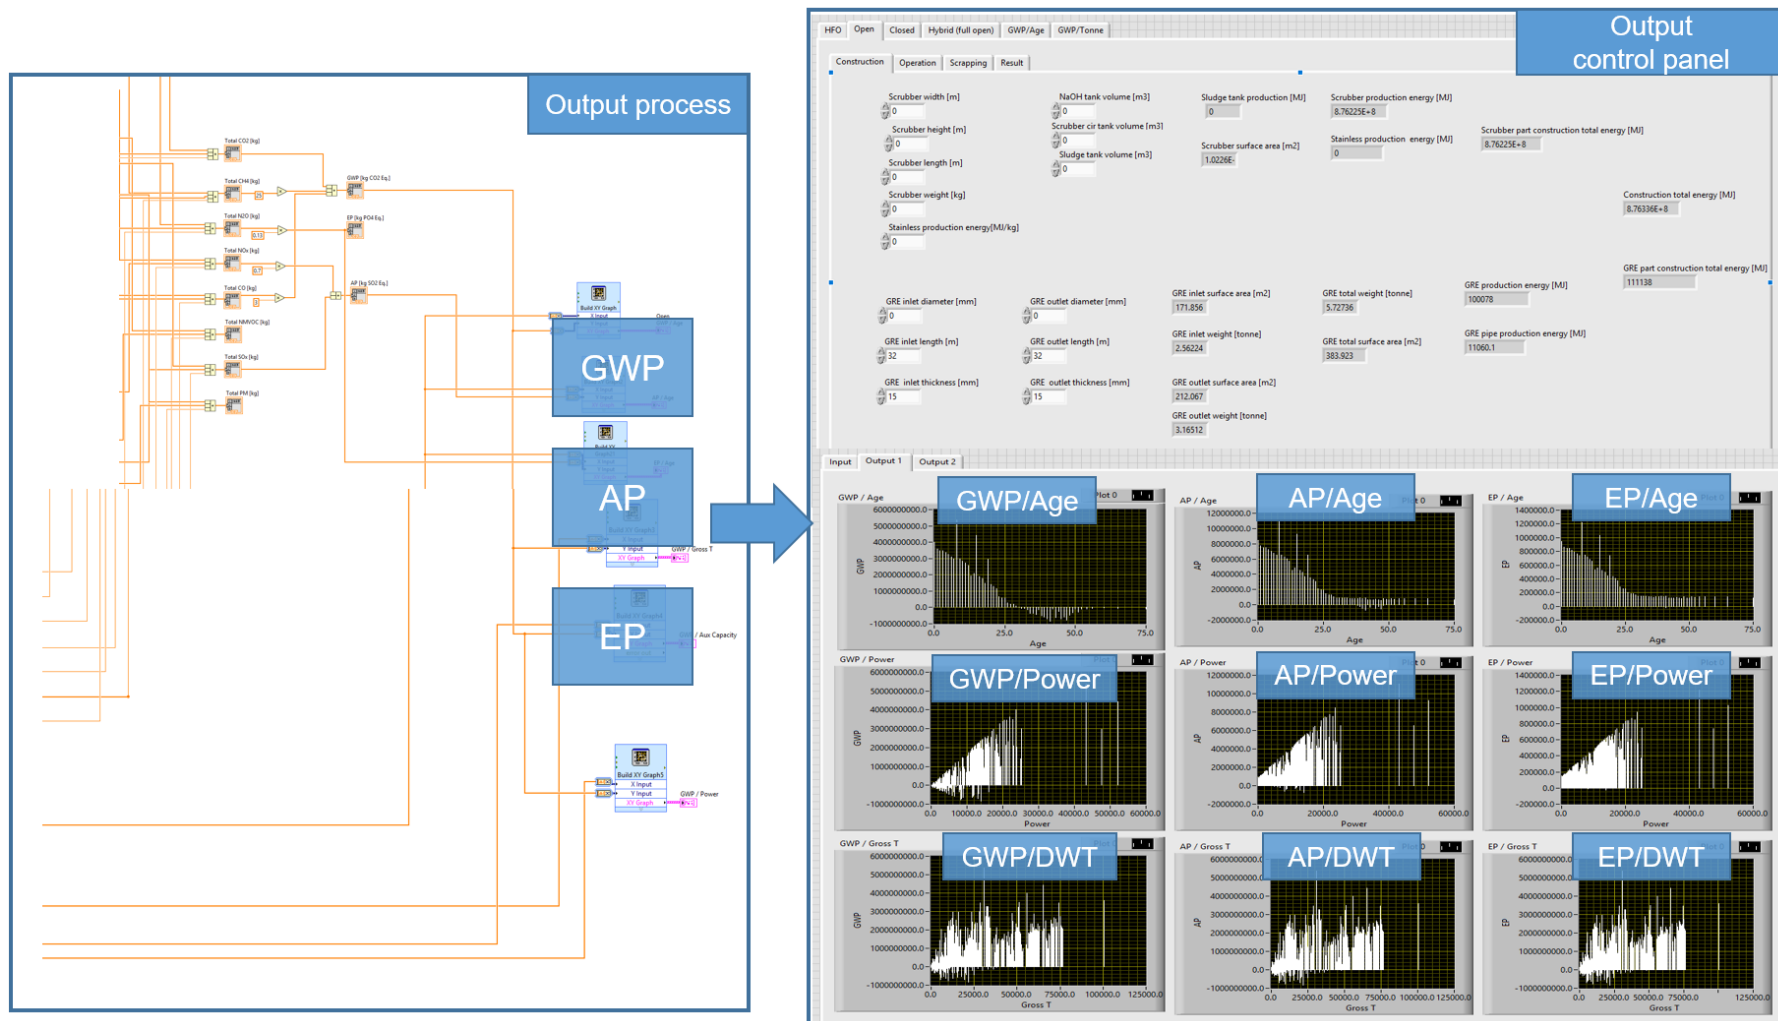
Output process

Total CO2 [kg]
Total CH4 [kg]
GWP [kg CO2 Eq.]
Total N2O [kg]
EP [kg PO4 Eq.]
Total NOx [kg]
Total CO [kg]
AP [kg SO2 Eq.]
Total NMVOC [kg]
Total SOx [kg]
Total PM [kg]

Build XY Graph
GWP
AP
GWP / Gross T
EP
Aux Capacity
Build XY Graph5
X Input
Y Input
XY Graph
GWP / Power

Output control panel

HFO | Open | Closed | Hybrid (full open) | GWP/Age | GWP/Tonne

Construction | Operation | Scrapping | Result

Scrubber width [m]
0
Scrubber height [m]
0
Scrubber length [m]
0
Scrubber weight [kg]
0
Stainless production energy[MJ/kg]
0
NaOH tank volume [m3]
0
Scrubber cir tank volume [m3]
0
Sludge tank volume [m3]
0
Sludge tank production [MJ]
0
Scrubber surface area [m2]
1.0226E-
Scrubber production energy [MJ]
8.76225E+8
Stainless production energy [MJ]
0
Scrubber part construction total energy [MJ]
8.76225E+8
Construction total energy [MJ]
8.76336E+8

GRE inlet diameter [mm]
0
GRE outlet diameter [mm]
0
GRE inlet surface area [m2]
171.856
GRE total weight [tonne]
5.72736
GRE production energy [MJ]
100078
GRE part construction total energy [MJ]
111138
GRE inlet length [m]
32
GRE outlet length [m]
32
GRE inlet weight [tonne]
2.56224
GRE total surface area [m2]
383.923
GRE pipe production energy [MJ]
11060.1
GRE inlet thickness [mm]
15
GRE outlet thickness [mm]
15
GRE outlet surface area [m2]
212.067
GRE outlet weight [tonne]
3.16512

Input | Output 1 | Output 2

GWP / Age
GWP/Age
Plot 0
6000000000.0
5000000000.0
4000000000.0
3000000000.0
2000000000.0
1000000000.0
0.0
-1000000000.0
GWP
0.0 25.0 50.0 75.0
Age

AP / Age
AP/Age
Plot 0
12000000.0
10000000.0
8000000.0
6000000.0
4000000.0
2000000.0
0.0
-2000000.0
AP
0.0 25.0 50.0 75.0
Age

EP / Age
EP/Age
1400000.0
1200000.0
1000000.0
800000.0
600000.0
400000.0
200000.0
0.0
-200000.0
EP
0.0 25.0 50.0 75.0
Age

GWP / Power
GWP/Power
6000000000.0
5000000000.0
4000000000.0
3000000000.0
2000000000.0
1000000000.0
0.0
-1000000000.0
GWP
0.0 10000.0 20000.0 30000.0 40000.0 50000.0 60000.0
Power

AP / Power
AP/Power
Plot 0
12000000.0
10000000.0
8000000.0
6000000.0
4000000.0
2000000.0
0.0
-2000000.0
AP
0.0 20000.0 40000.0 60000.0
Power

EP / Power
EP/Power
1400000.0
1200000.0
1000000.0
800000.0
600000.0
400000.0
200000.0
0.0
-200000.0
EP
0.0 20000.0 40000.0 60000.0
Power

GWP / Gross T
GWP/DWT
6000000000.0
5000000000.0
4000000000.0
3000000000.0
2000000000.0
1000000000.0
0.0
-1000000000.0
GWP
0.0 25000.0 50000.0 75000.0 100000.0 125000.0
Gross T

AP / Gross T
AP/DWT
6000000000.0
5000000000.0
4000000000.0
3000000000.0
2000000000.0
1000000000.0
0.0
-1000000000.0
AP
0.0 25000.0 50000.0 75000.0 100000.0 125000.0
Gross T

EP / Gross T
EP/DWT
6000000000.0
5000000000.0
4000000000.0
3000000000.0
2000000000.0
1000000000.0
0.0
-1000000000.0
EP
0.0 25000.0 50000.0 75000.0 125000.0
Gross T